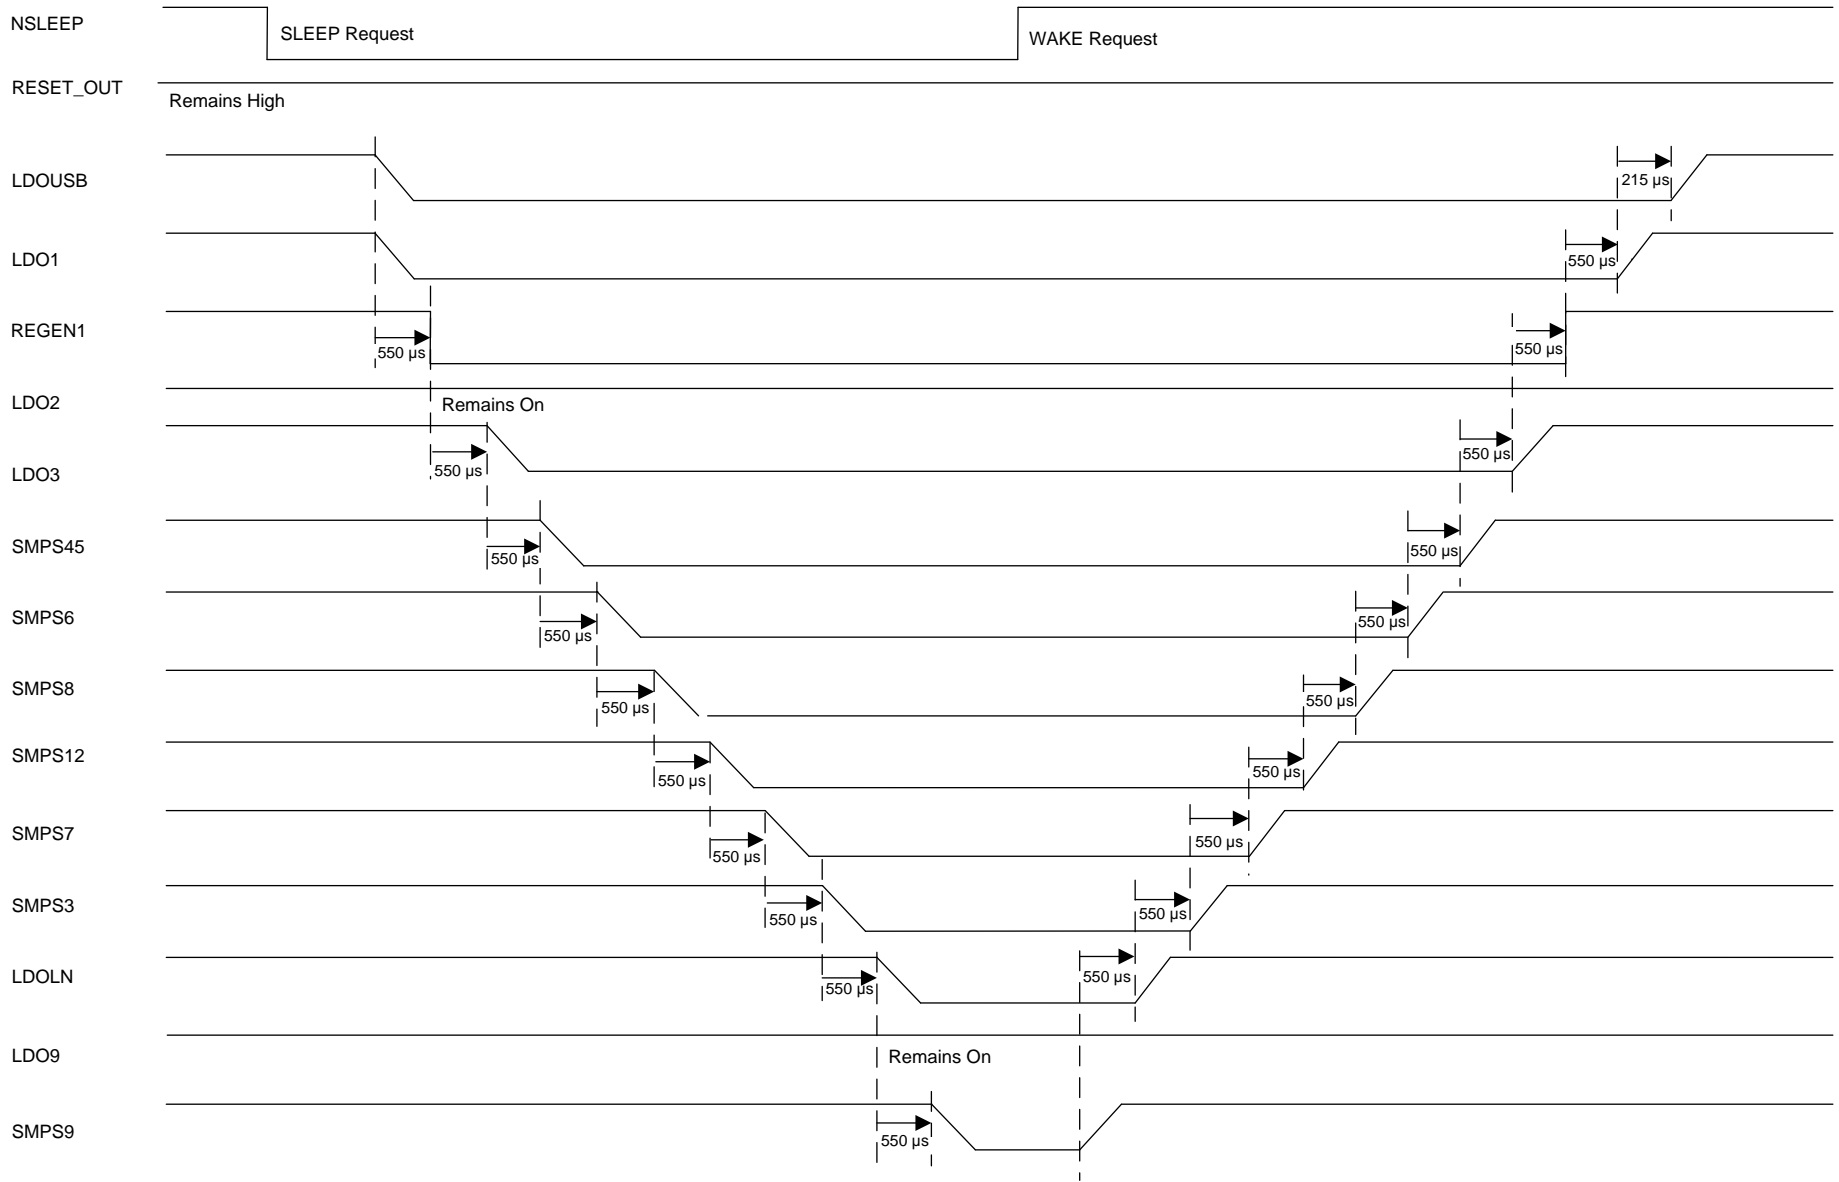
NSLEEP
SLEEP Request
WAKE Request
RESET_OUT
Remains High
LDOUSB
215 µs
LDO1
550 µs
REGEN1
550 µs
550 µs
LDO2
Remains On
LDO3
550 µs
550 µs
SMPS45
550 µs
550 µs
SMPS6
550 µs
550 µs
SMPS8
550 µs
550 µs
SMPS12
550 µs
550 µs
SMPS7
550 µs
550 µs
SMPS3
550 µs
550 µs
LDOLN
550 µs
550 µs
LDO9
Remains On
SMPS9
550 µs